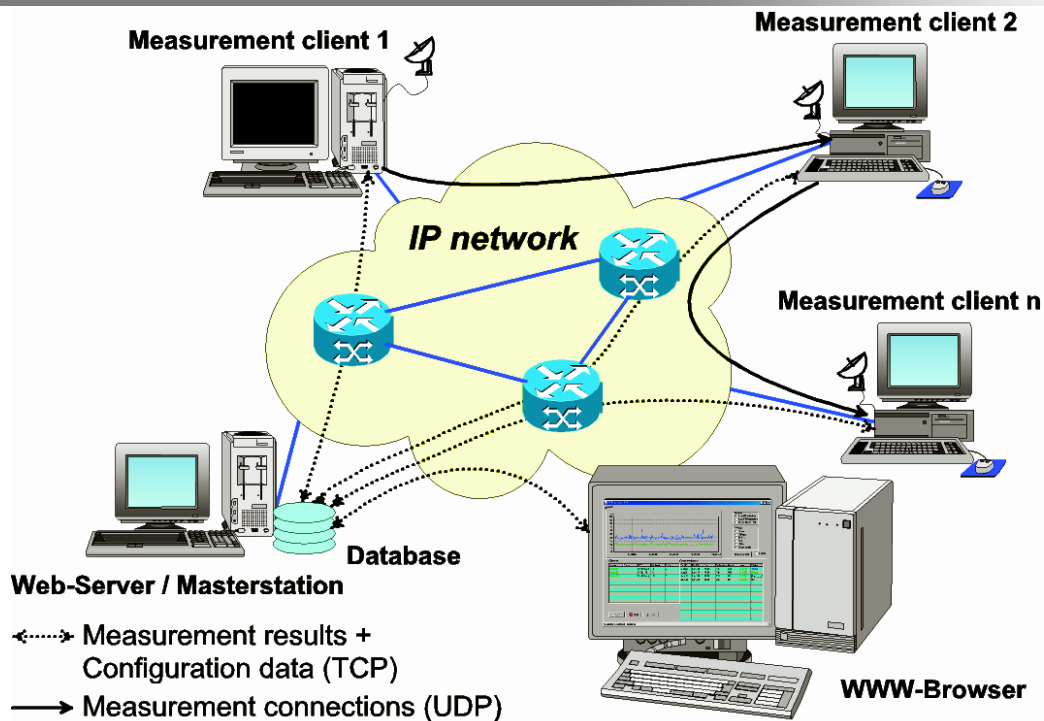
Measurement client 1

Measurement client 2

IP network

Measurement client n

Database

Web-Server / Masterstation

Measurement results + Configuration data (TCP)

Measurement connections (UDP)

WWW-Browser